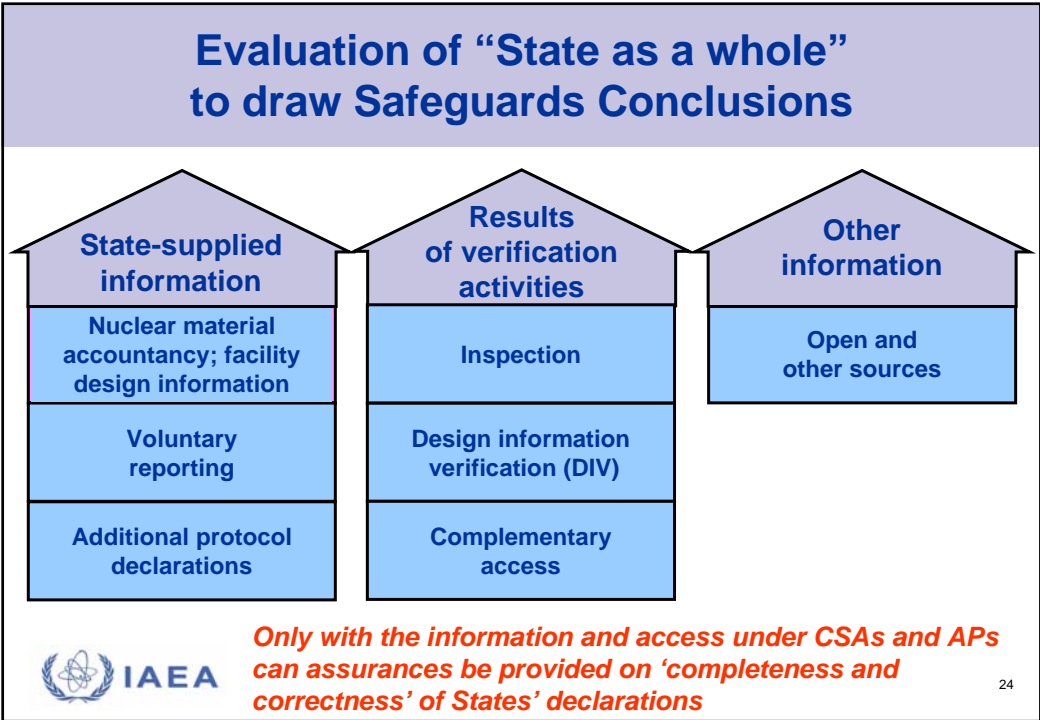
Evaluation of “State as a whole” to draw Safeguards Conclusions

State-supplied information

Nuclear material accountancy; facility design information

Voluntary reporting

Additional protocol declarations

Results of verification activities

Inspection

Design information verification (DIV)

Complementary access

Other information

Open and other sources

IAEA

Only with the information and access under CSAs and APs can assurances be provided on ‘completeness and correctness’ of States’ declarations

24